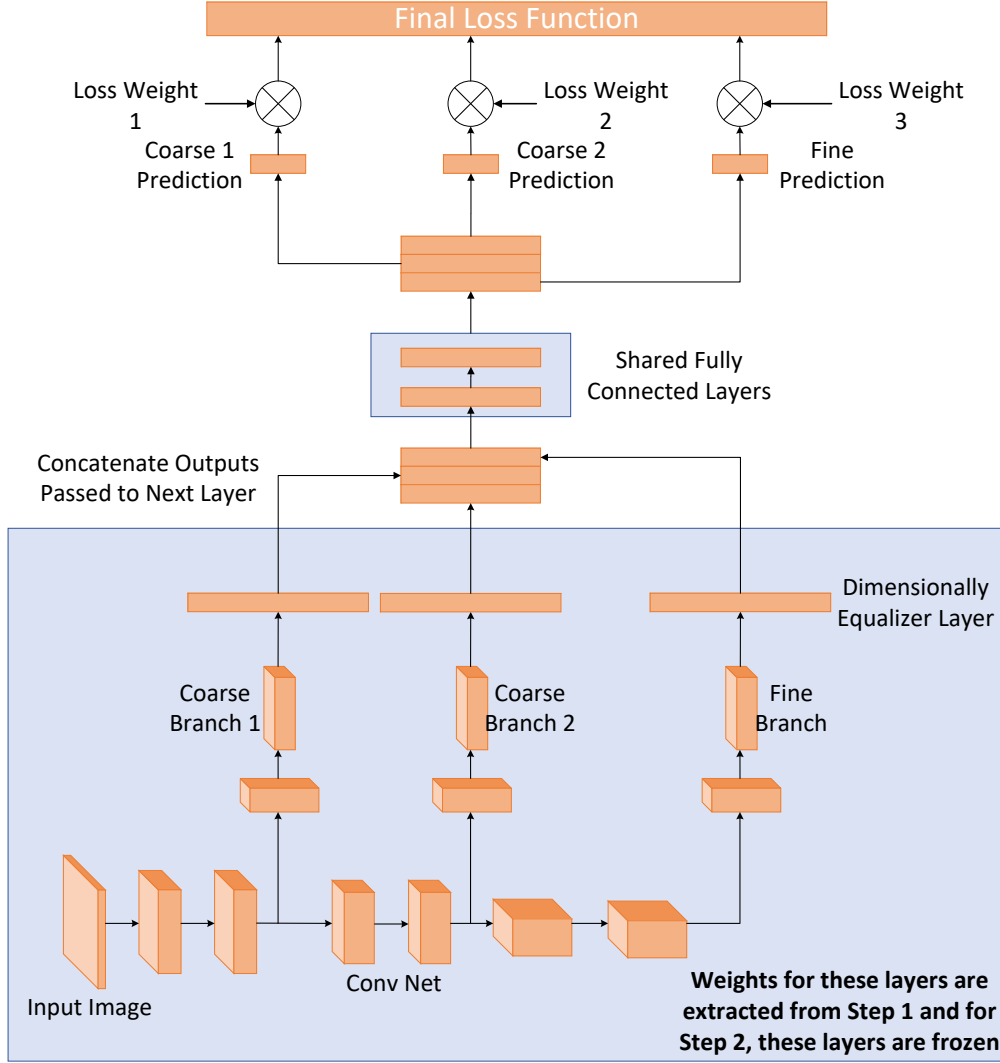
Final Loss Function

Loss Weight 1

Loss Weight 2

Loss Weight 3

Coarse 1 Prediction

Coarse 2 Prediction

Fine Prediction

Shared Fully Connected Layers

Concatenate Outputs Passed to Next Layer

Dimensionally Equalizer Layer

Coarse Branch 1

Coarse Branch 2

Fine Branch

Input Image

Conv Net

**Weights for these layers are extracted from Step 1 and for Step 2, these layers are frozen**